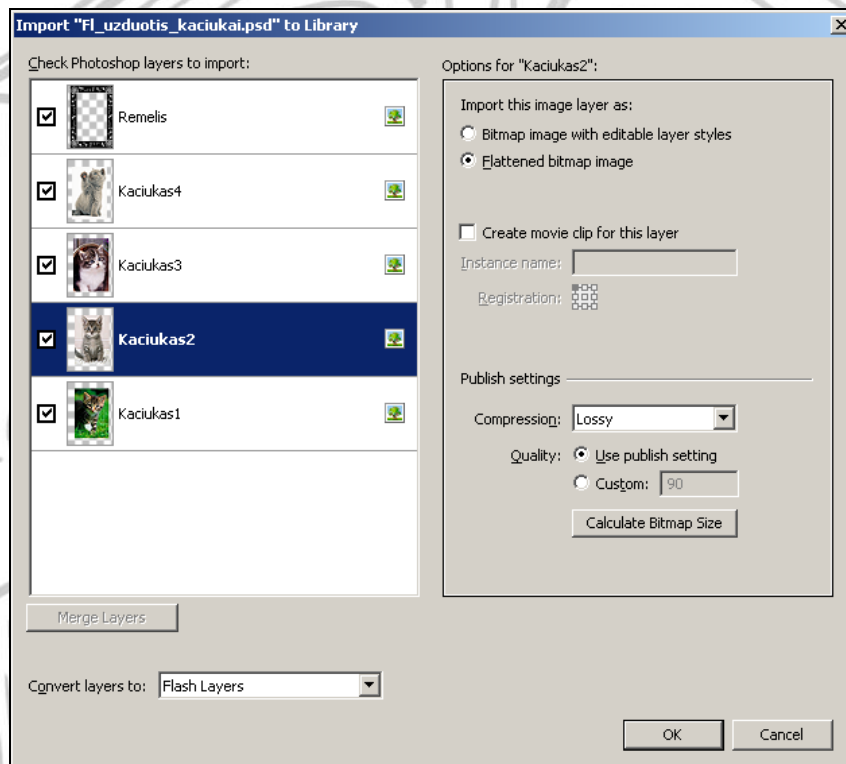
Import "Fl_uzduotis_kaciukai.psd" to Library

Check Photoshop layers to import:

Remelis

Kaciukas4

Kaciukas3

Kaciukas2

Kaciukas1

Merge Layers

Options for "Kaciukas2":

Import this image layer as:

Bitmap image with editable layer styles

Flattened bitmap image

Create movie clip for this layer

Instance name:

Registration:

Publish settings

Compression: Lossy

Quality: Use publish setting

Custom: 90

Calculate Bitmap Size

Convert layers to: Flash Layers

OK

Cancel